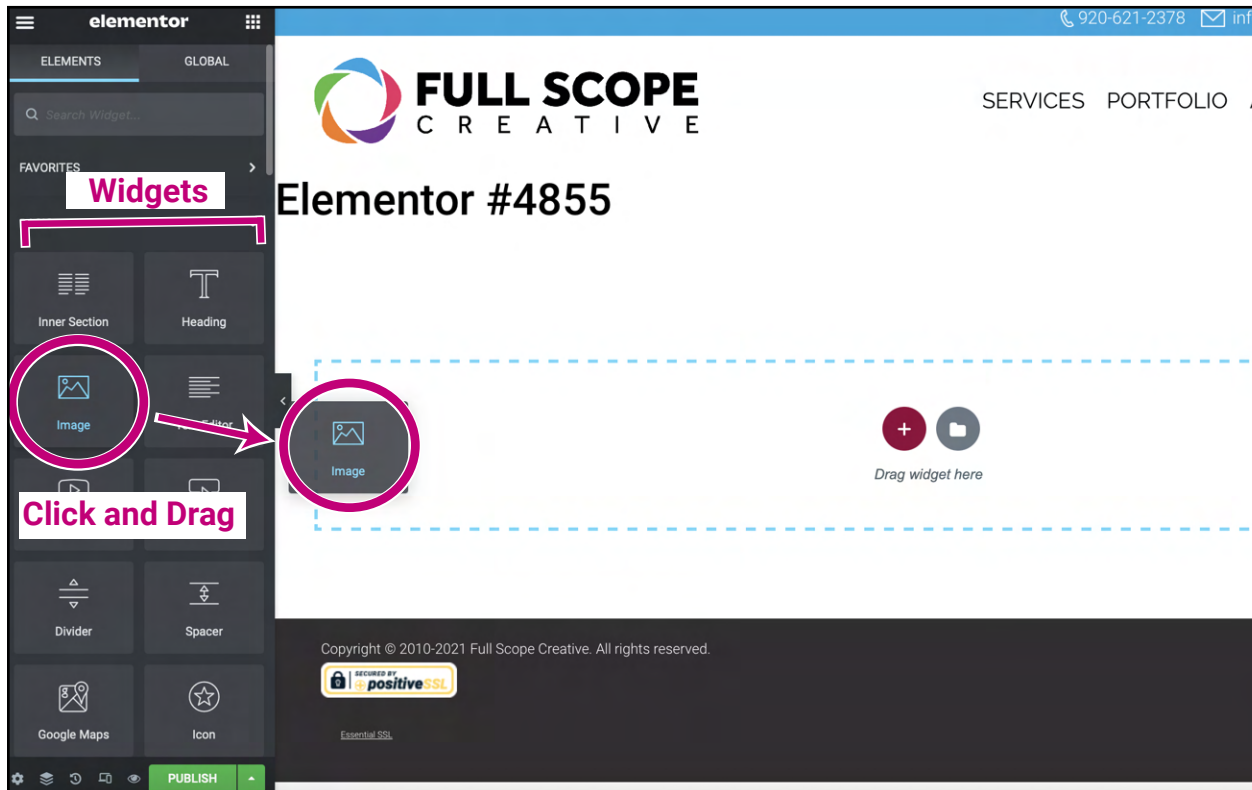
elementor

ELEMENTS GLOBAL

Search Widget...

FAVORITES

Widgets

Inner Section

Heading

Image

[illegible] Editor

Click and Drag

Divider

Spacer

Google Maps

Icon

PUBLISH

920-621-2378 inf

FULL SCOPE
CREATIVE

SERVICES PORTFOLIO

Elementor #4855

Image

Drag widget here

Copyright © 2010-2021 Full Scope Creative. All rights reserved.

SECURED BY positiveSSL

Essential SSL